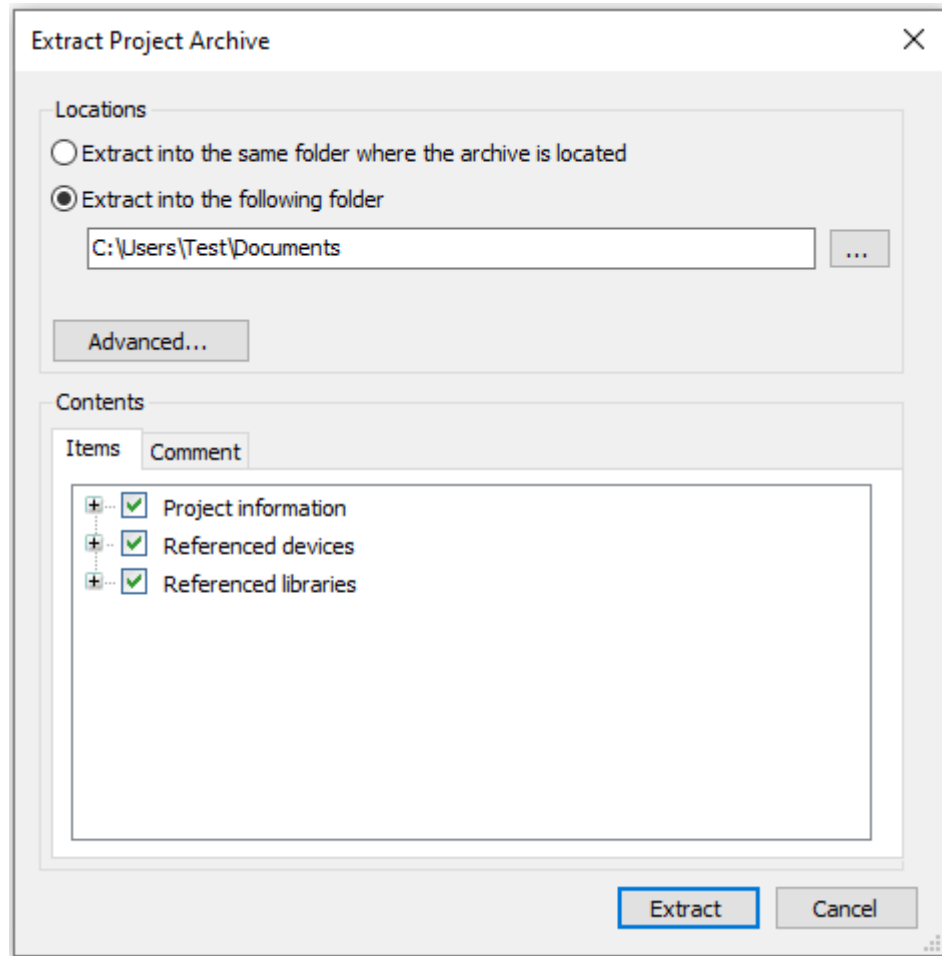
Extract Project Archive

Locations

Extract into the same folder where the archive is located

Extract into the following folder

C:\Users\Test\Documents

...

Advanced...

Contents

Items

Comment

Project information

Referenced devices

Referenced libraries

Extract

Cancel